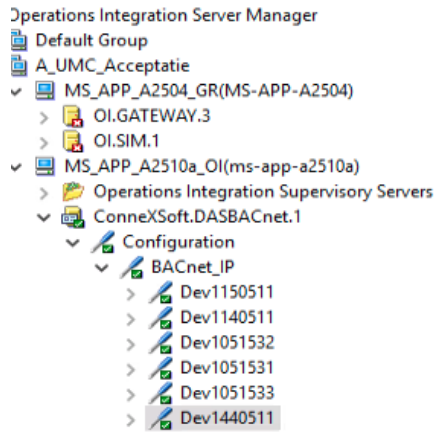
Operations Integration Server Manager
Default Group
A_UMC_Acceptatie
MS_APP_A2504_GR(MS-APP-A2504)
OI.GATEWAY.3
OI.SIM.1
MS_APP_A2510a_OI(ms-app-a2510a)
Operations Integration Supervisory Servers
ConneXSoft.DASBACnet.1
Configuration
BACnet_IP
Dev1150511
Dev1140511
Dev1051532
Dev1051531
Dev1051533
Dev1440511